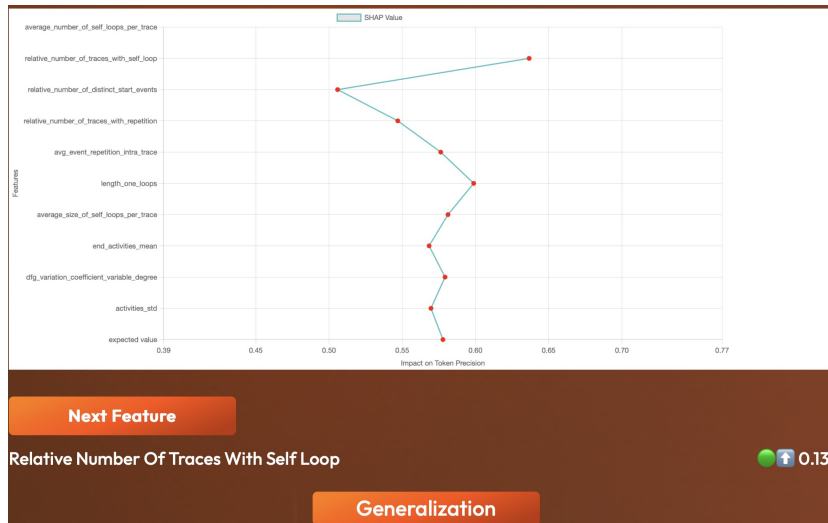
SHAP Value

average_number_of_self_loops_per_trace
relative_number_of_traces_with_self_loop
relative_number_of_distinct_start_events
relative_number_of_traces_with_repetition
avg_event_repetition_intra_trace
length_one_loops
average_size_of_self_loops_per_trace
end_activities_mean
dfg_variation_coefficient_variable_degree
activities_std
expected value

Features

0.39 0.45 0.50 0.55 0.60 0.65 0.70 0.77
Impact on Token Precision

Next Feature

Relative Number Of Traces With Self Loop

0.13

Generalization